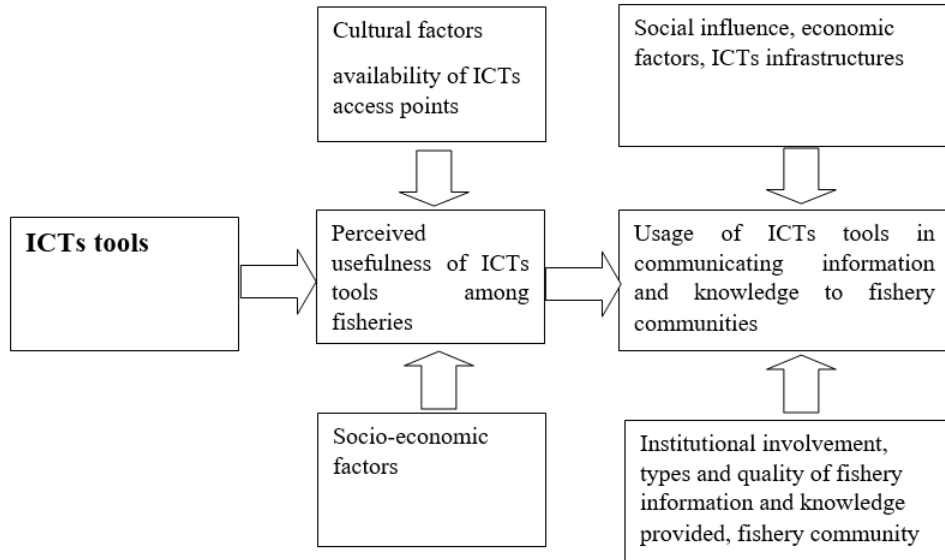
Cultural factors

availability of ICTs access points

Social influence, economic factors, ICTs infrastructures

**ICTs tools**

Perceived usefulness of ICTs tools among fisheries

Usage of ICTs tools in communicating information and knowledge to fishery communities

Socio-economic factors

Institutional involvement, types and quality of fishery information and knowledge provided, fishery community